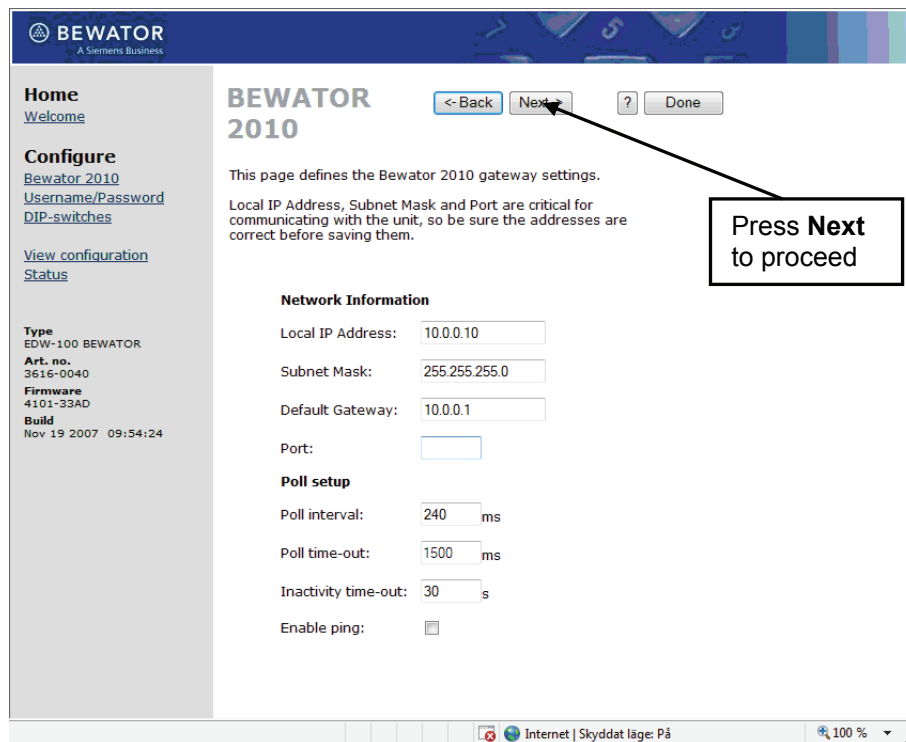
BEWATOR
A Siemens Business

Home
Welcome

Configure
Bewator 2010
Username/Password
DIP-switches

View configuration
Status

Type
EDW-100 BEWATOR
Art. no.
3616-0040
Firmware
4101-33AD
Build
Nov 19 2007 09:54:24

BEWATOR 2010

<-Back Next > ? Done

Press **Next** to proceed

This page defines the Bewator 2010 gateway settings.

Local IP Address, Subnet Mask and Port are critical for communicating with the unit, so be sure the addresses are correct before saving them.

Network Information

Local IP Address: 10.0.0.10

Subnet Mask: 255.255.255.0

Default Gateway: 10.0.0.1

Port:

Poll setup

Poll interval: 240 ms

Poll time-out: 1500 ms

Inactivity time-out: 30 s

Enable ping:

Internet | Skyddat läge: På

100 %